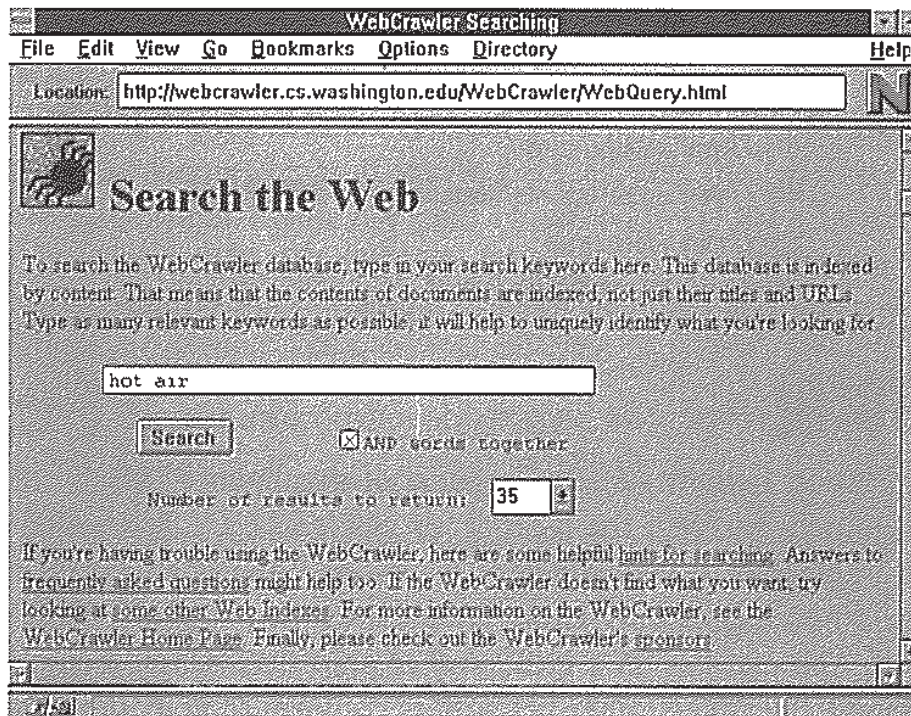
WebCrawler Searching

File Edit View Go Bookmarks Options Directory Help

Location: http://webcrawler.cs.washington.edu/WebCrawler/WebQuery.html

Search the Web

To search the WebCrawler database, type in your search keywords here. This database is indexed by content. That means that the contents of documents are indexed, not just their titles and URLs. Type as many relevant keywords as possible, it will help to uniquely identify what you're looking for.

hot air

Search

☒AND words together

Number of results to return: 35

If you're having trouble using the WebCrawler, here are some helpful hints for searching. Answers to frequently asked questions might help too. If the WebCrawler doesn't find what you want, try looking at some other Web Indexes. For more information on the WebCrawler, see the WebCrawler Home Page. Finally, please check out the WebCrawler's sponsors.

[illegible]